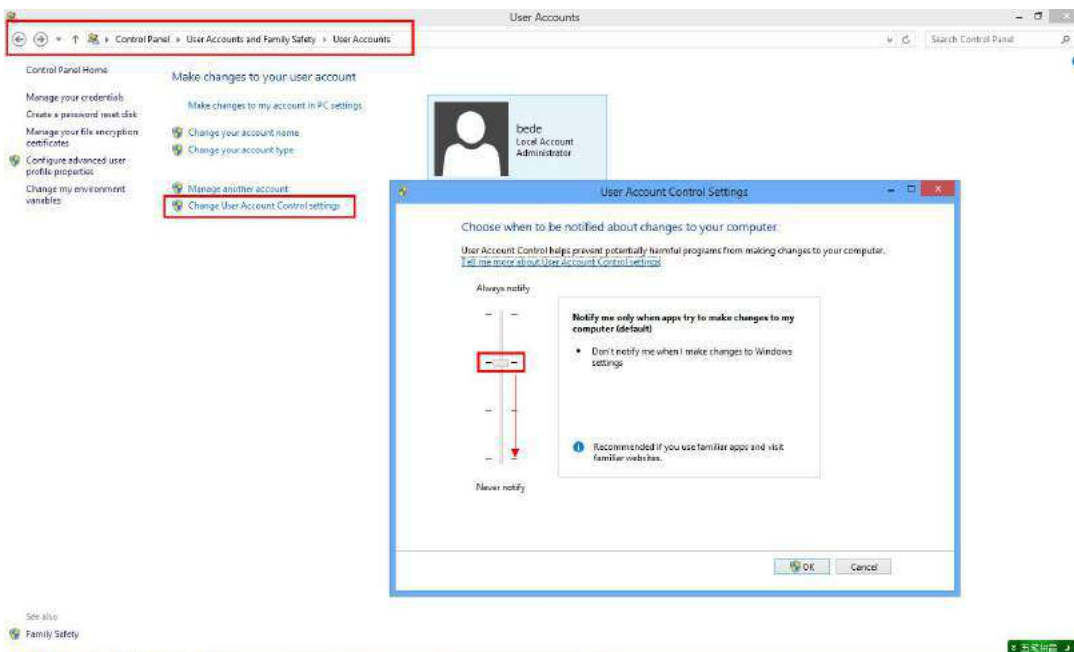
User Accounts

Control Panel › User Accounts and Family Safety › User Accounts

Search Control Panel

Control Panel Home

Manage your credentials
Create a password reset disk
Manage your file encryption certificates
Configure advanced user profile properties
Change my environment variables

Make changes to your user account

Make changes to my account in PC settings

Change your account name
Change your account type

Manage another account
Change User Account Control settings

bede
Local Account
Administrator

User Account Control Settings

Choose when to be notified about changes to your computer

User Account Control helps prevent potentially harmful programs from making changes to your computer.
Tell me more about User Account Control settings

Always notify

Notify me only when apps try to make changes to my computer (default)

• Don't notify me when I make changes to Windows settings

Recommended if you use familiar apps and visit familiar websites.

Never notify

OK
Cancel

See also
Family Safety